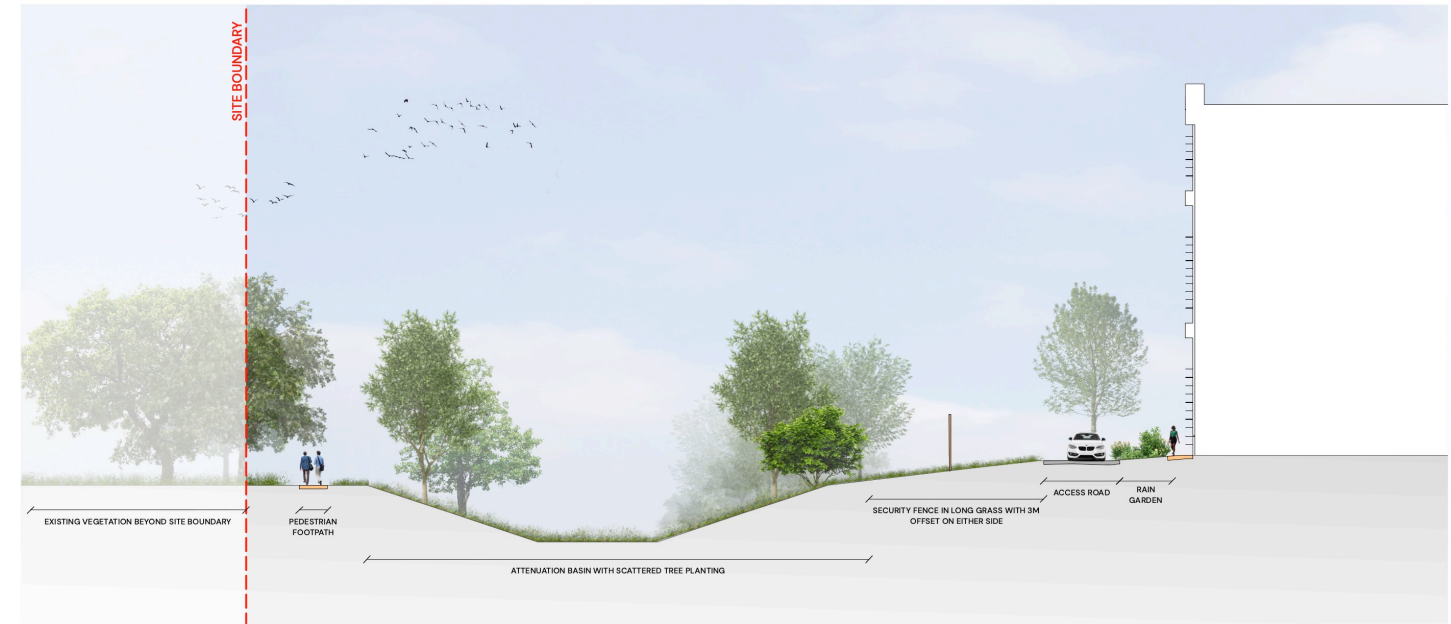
SITE BOUNDARY

EXISTING VEGETATION BEYOND SITE BOUNDARY

PEDESTRIAN FOOTPATH

ATTENUATION BASIN WITH SCATTERED TREE PLANTING

SECURITY FENCE IN LONG GRASS WITH 3M OFFSET ON EITHER SIDE

ACCESS ROAD

RAIN GARDEN